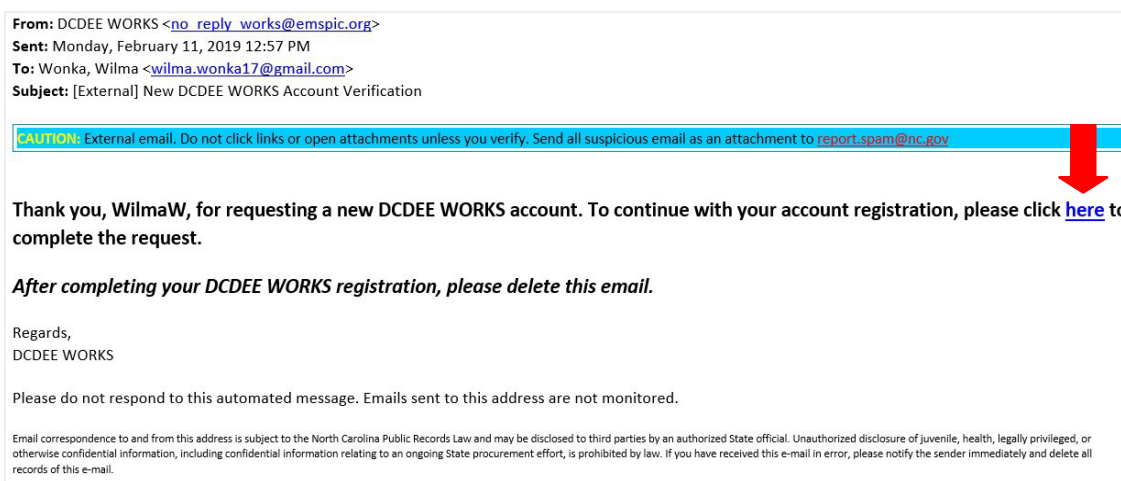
**From:** DCDEE WORKS <no_reply_works@emspic.org>
**Sent:** Monday, February 11, 2019 12:57 PM
**To:** Wonka, Wilma <wilma.wonka17@gmail.com>
**Subject:** [External] New DCDEE WORKS Account Verification

CAUTION: External email. Do not click links or open attachments unless you verify. Send all suspicious email as an attachment to report.spam@nc.gov

**Thank you, WilmaW, for requesting a new DCDEE WORKS account. To continue with your account registration, please click here t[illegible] complete the request.**

***After completing your DCDEE WORKS registration, please delete this email.***

Regards,
DCDEE WORKS

Please do not respond to this automated message. Emails sent to this address are not monitored.

Email correspondence to and from this address is subject to the North Carolina Public Records Law and may be disclosed to third parties by an authorized State official. Unauthorized disclosure of juvenile, health, legally privileged, or otherwise confidential information, including confidential information relating to an ongoing State procurement effort, is prohibited by law. If you have received this e-mail in error, please notify the sender immediately and delete all records of this e-mail.